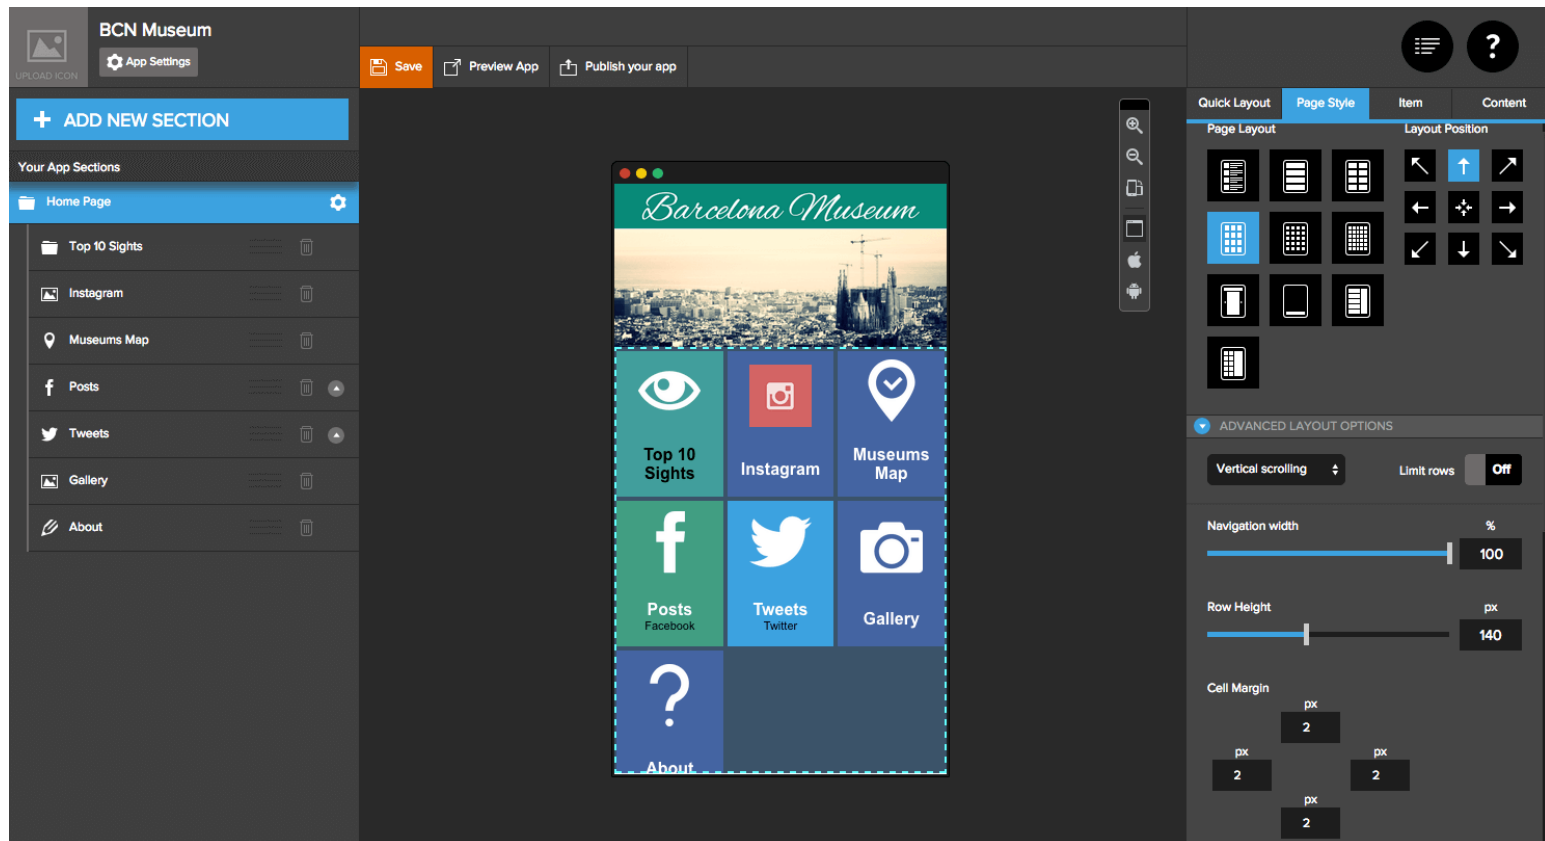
UPLOAD ICON

BCN Museum

App Settings

Save

Preview App

Publish your app

ADD NEW SECTION

Your App Sections

Home Page

Top 10 Sights

Instagram

Museums Map

Posts

Tweets

Gallery

About

Barcelona Museum

Top 10 Sights

Instagram

Museums Map

Posts
Facebook

Tweets
Twitter

Gallery

About

Quick Layout

Page Style

Item

Content

Page Layout

Layout Position

ADVANCED LAYOUT OPTIONS

Vertical scrolling

Limit rows

Off

Navigation width

%

100

Row Height

px

140

Cell Margin

px

2

px

2

px

2

px

2